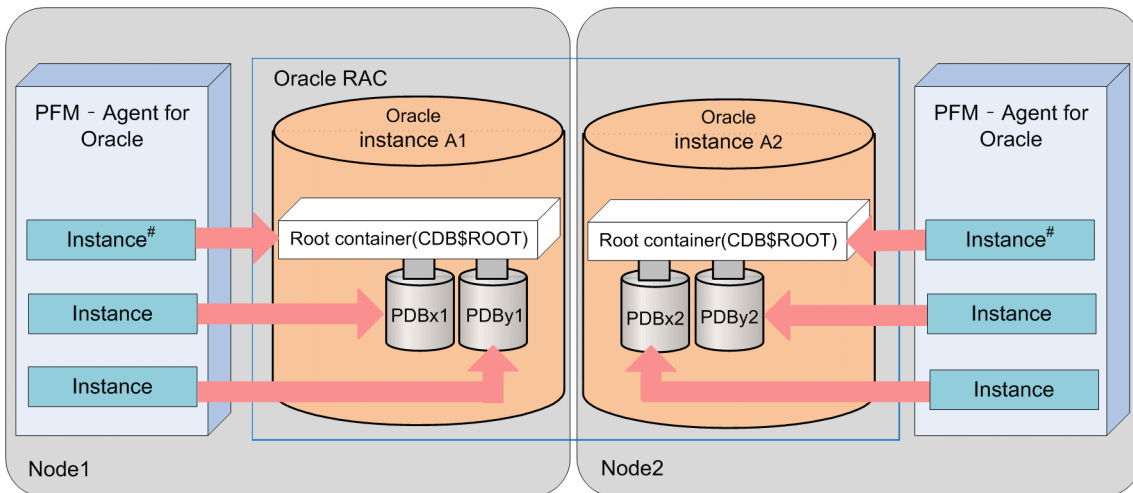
Oracle RAC

PFM - Agent for Oracle

Instance#

Instance

Instance

Oracle instance A1

Root container(CDB$ROOT)

PDBx1

PDBy1

Oracle instance A2

Root container(CDB$ROOT)

PDBx2

PDBy2

PFM - Agent for Oracle

Instance#

Instance

Instance

Node1

Node2